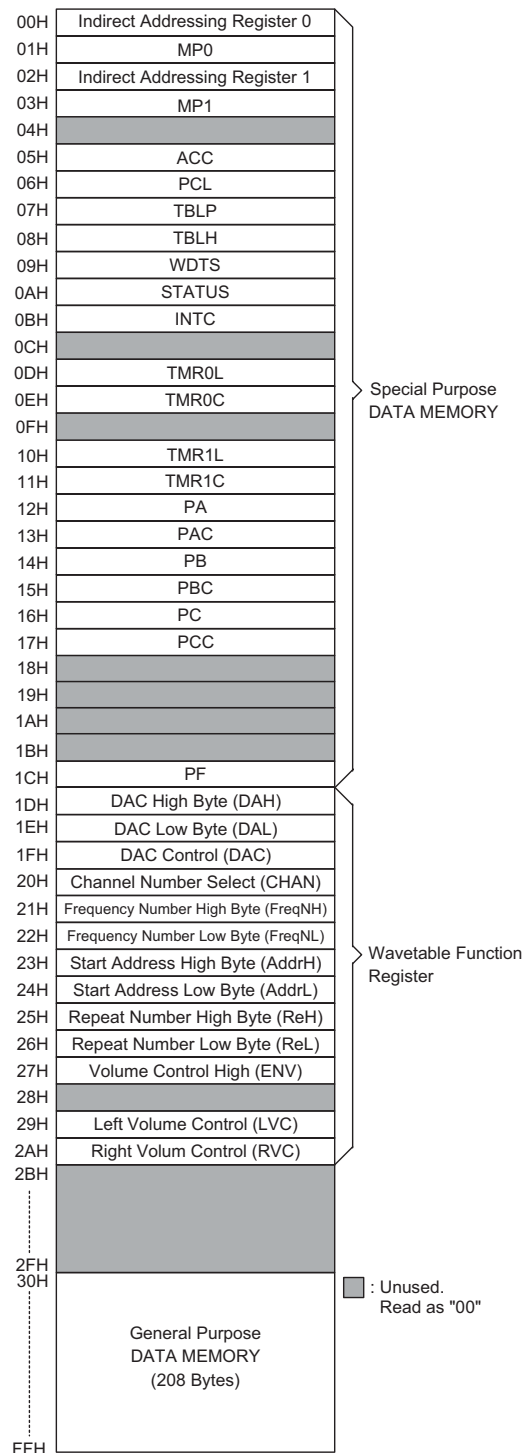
| | |
|---|---|
| 00H | Indirect Addressing Register 0 |
| 01H | MP0 |
| 02H | Indirect Addressing Register 1 |
| 03H | MP1 |
| 04H | |
| 05H | ACC |
| 06H | PCL |
| 07H | TBLP |
| 08H | TBLH |
| 09H | WDTS |
| 0AH | STATUS |
| 0BH | INTC |
| 0CH | |
| 0DH | TMR0L |
| 0EH | TMR0C |
| 0FH | |
| 10H | TMR1L |
| 11H | TMR1C |
| 12H | PA |
| 13H | PAC |
| 14H | PB |
| 15H | PBC |
| 16H | PC |
| 17H | PCC |
| 18H | |
| 19H | |
| 1AH | |
| 1BH | |
| 1CH | PF |
| 1DH | DAC High Byte (DAH) |
| 1EH | DAC Low Byte (DAL) |
| 1FH | DAC Control (DAC) |
| 20H | Channel Number Select (CHAN) |
| 21H | Frequency Number High Byte (FreqNH) |
| 22H | Frequency Number Low Byte (FreqNL) |
| 23H | Start Address High Byte (AddrH) |
| 24H | Start Address Low Byte (AddrL) |
| 25H | Repeat Number High Byte (ReH) |
| 26H | Repeat Number Low Byte (ReL) |
| 27H | Volume Control High (ENV) |
| 28H | |
| 29H | Left Volume Control (LVC) |
| 2AH | Right Volum Control (RVC) |
| 2BH – 2FH | |
| 30H – FFH | General Purpose DATA MEMORY (208 Bytes) |

Special Purpose DATA MEMORY

Wavetable Function Register

: Unused. Read as "00"